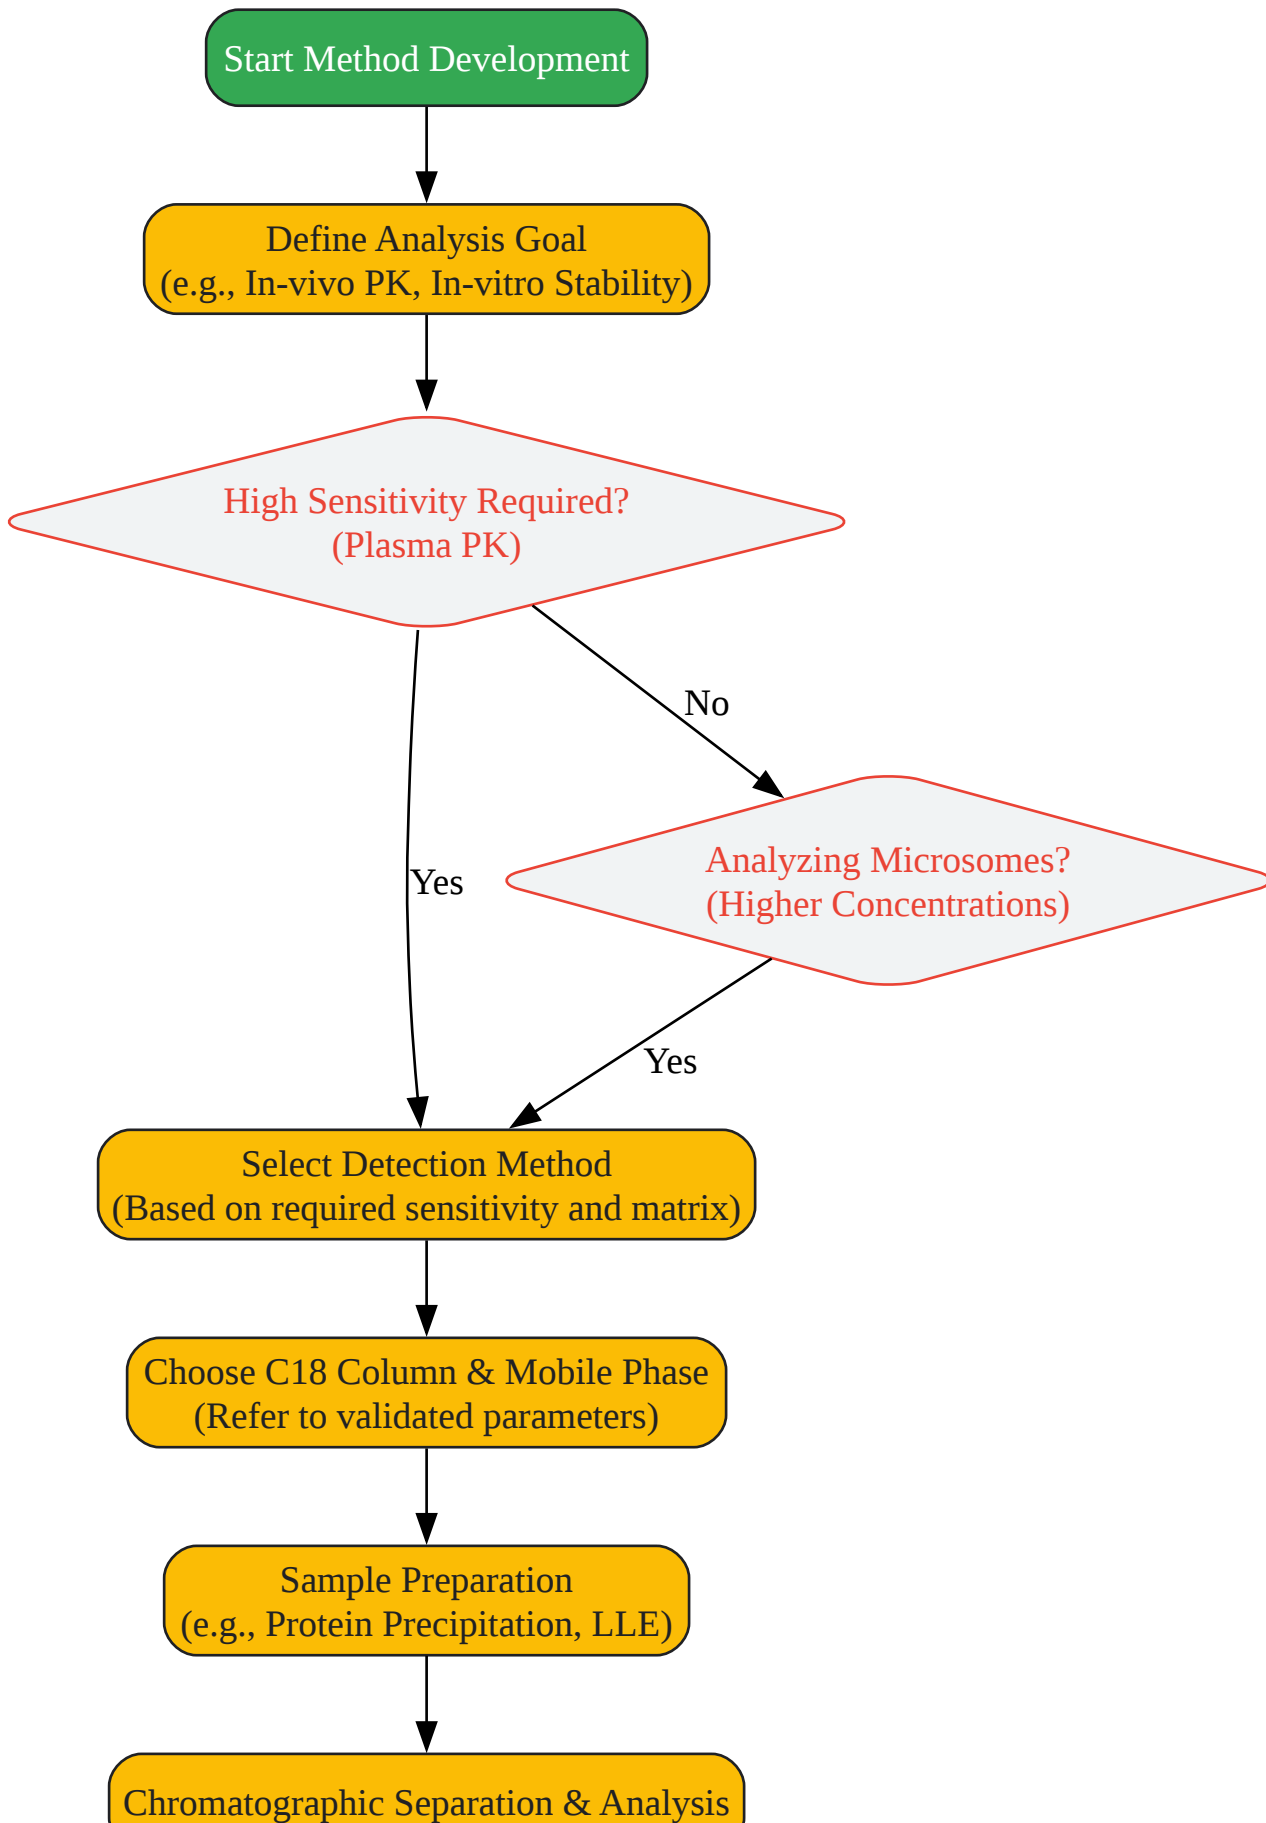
Start Method Development

Define Analysis Goal
(e.g., In-vivo PK, In-vitro Stability)

High Sensitivity Required?
(Plasma PK)

No

Yes

Analyzing Microsomes?
(Higher Concentrations)

Yes

Select Detection Method
(Based on required sensitivity and matrix)

Choose C18 Column & Mobile Phase
(Refer to validated parameters)

Sample Preparation
(e.g., Protein Precipitation, LLE)

Chromatographic Separation & Analysis